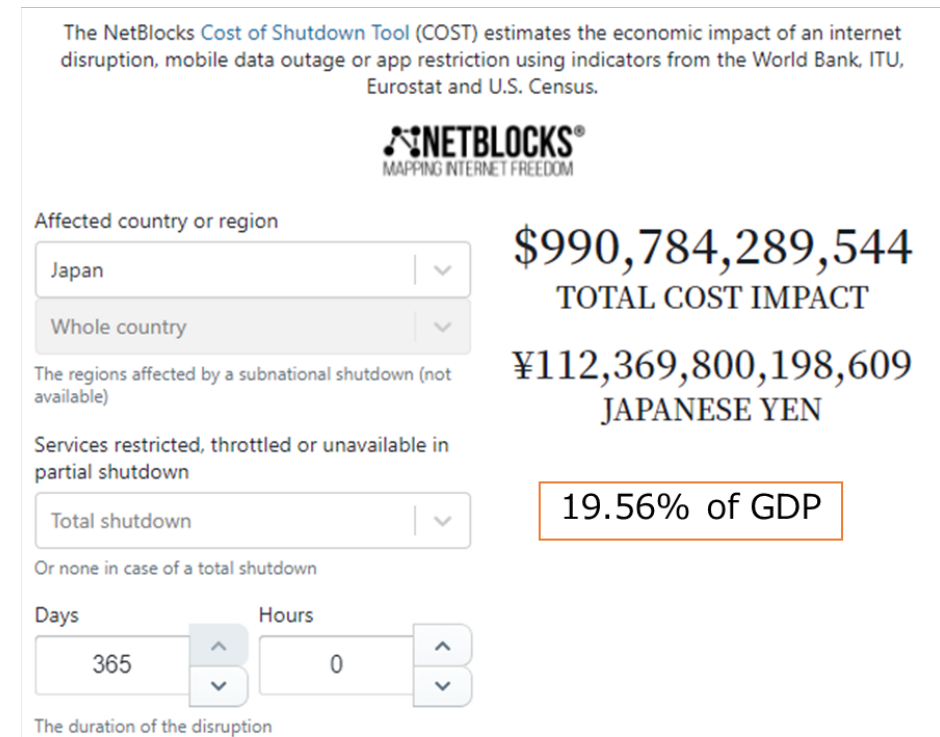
The NetBlocks Cost of Shutdown Tool (COST) estimates the economic impact of an internet disruption, mobile data outage or app restriction using indicators from the World Bank, ITU, Eurostat and U.S. Census.

NETBLOCKS®
MAPPING INTERNET FREEDOM

Affected country or region

Japan

Whole country

The regions affected by a subnational shutdown (not available)

Services restricted, throttled or unavailable in partial shutdown

Total shutdown

Or none in case of a total shutdown

Days

365

Hours

0

The duration of the disruption

$990,784,289,544
TOTAL COST IMPACT

¥112,369,800,198,609
JAPANESE YEN

19.56% of GDP